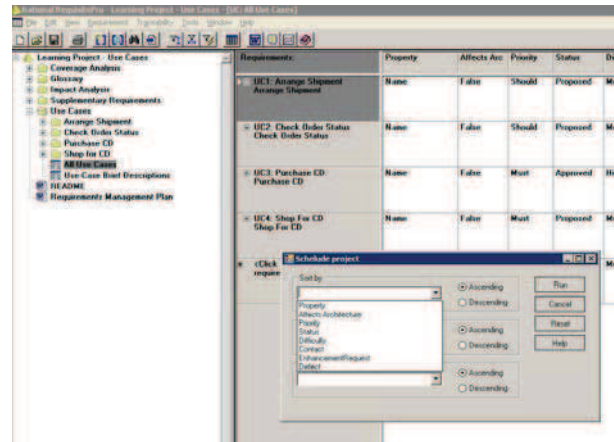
Rational RequisitePro - Learning Project - Use Cases - [UC: All Use Cases]

File Edit View Requirement Traceability Tools Window Help

Learning Project - Use Cases
Coverage Analysis
Glossary
Impact Analysis
Supplementary Requirements
Use Cases
Arrange Shipment
Check Order Status
Purchase CD
Shop for CD
All Use Cases
Use Case Brief Descriptions
README
Requirements Management Plan

| Requirements | Property | Affects Arc | Priority | Status | D |
|---|---|---|---|---|---|
| UC1: Arrange Shipment Arrange Shipment | Name | False | Should | Proposed | M |
| UC2: Check Order Status Check Order Status | Name | False | Should | Proposed | M |
| UC3: Purchase CD Purchase CD | Name | False | Must | Approved | H |
| UC4: Shop For CD Shop For CD | Name | False | Must | Proposed | M |
| <Click require | | | | | |

Schedule project

Sort by

Property
Affects Architecture
Priority
Status
Difficulty
Contract
EnhancementRequest
Defect

Ascending
Descending
Ascending
Descending
Ascending
Descending

Run
Cancel
Reset
Help